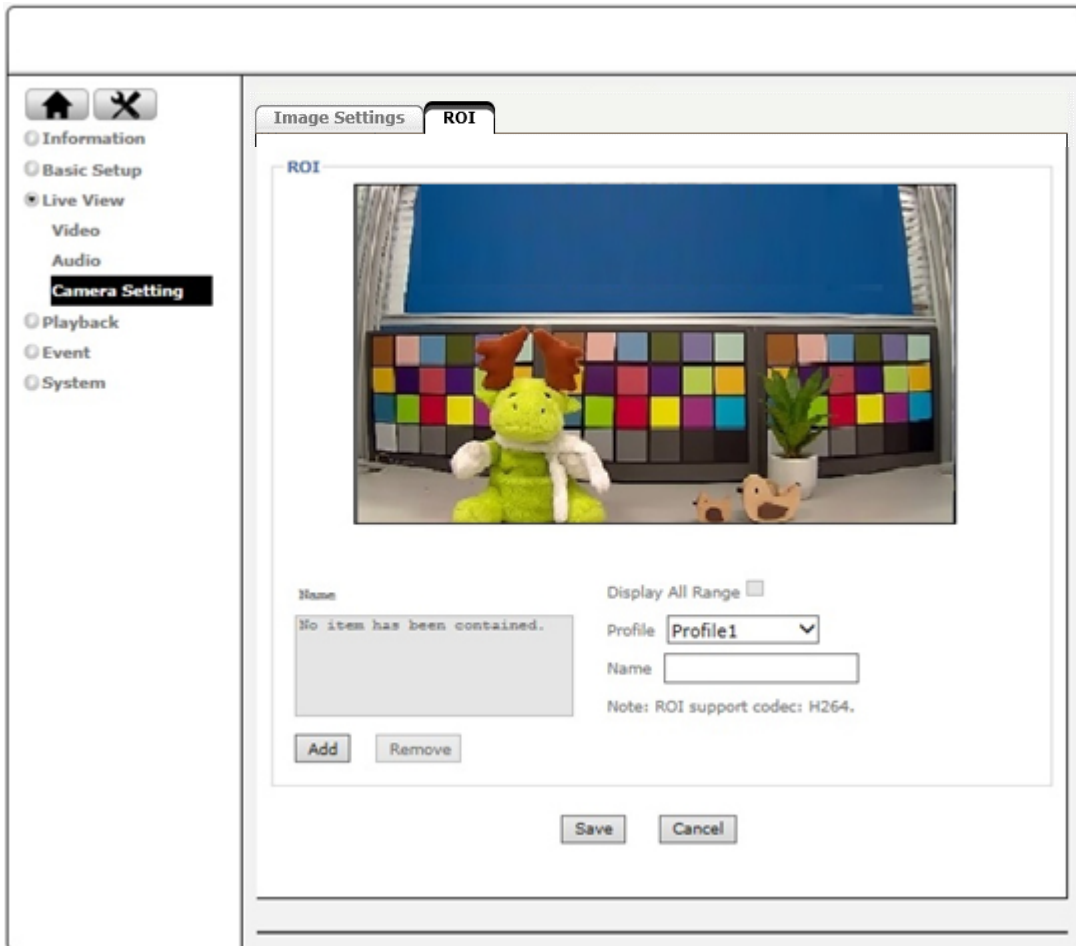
Information
Basic Setup
Live View
Video
Audio
Camera Setting
Playback
Event
System

Image Settings
ROI

ROI

Name
No item has been contained.

Add
Remove

Display All Range
Profile Profile1
Name
Note: ROI support codec: H264.

Save
Cancel